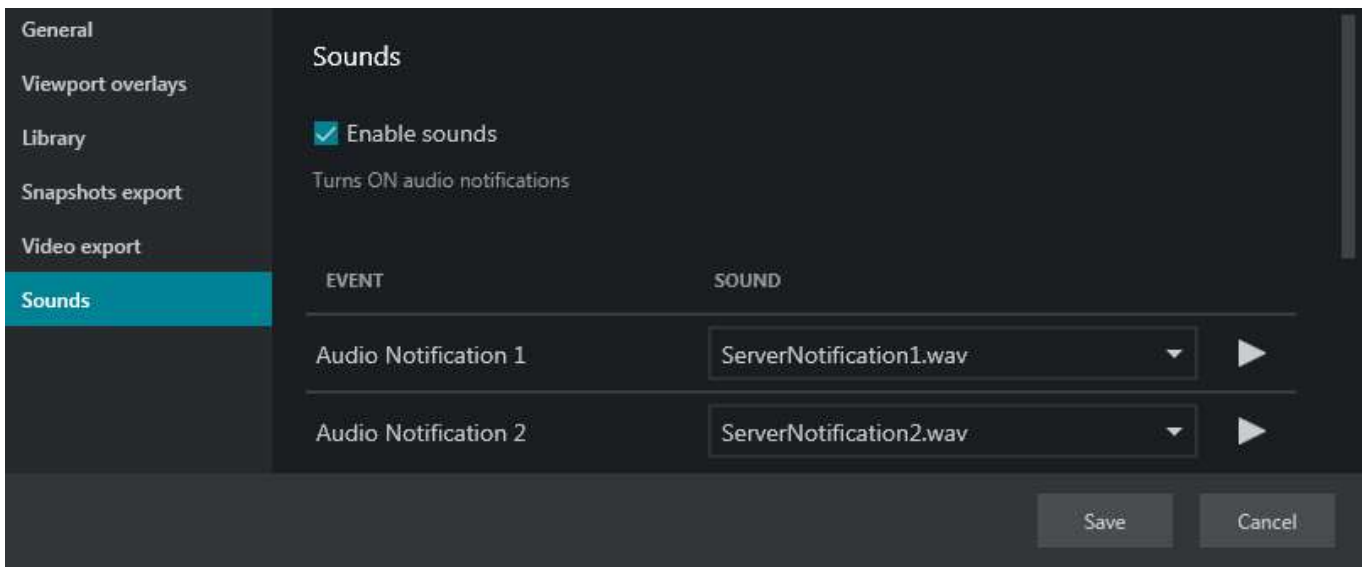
General
Viewport overlays
Library
Snapshots export
Video export
Sounds

Sounds

Enable sounds

Turns ON audio notifications

| EVENT | SOUND |
|---|---|
| Audio Notification 1 | ServerNotification1.wav |
| Audio Notification 2 | ServerNotification2.wav |

Save
Cancel